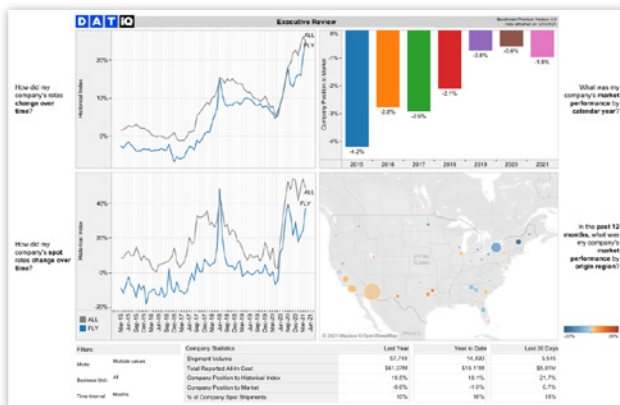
DAT iQ

Executive Review

Benchmark Premium Version 4.2
data refreshed on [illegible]

How did my company's rates change over time?

Historical Index

10%

0%

ALL

FLY

Company Position to Market

0%

-1%

-2%

-3%

-4%

-4.2%

-2.8%

-2.9%

-2.1%

-0.8%

-0.6%

-1.0%

2015

2016

2017

2018

2019

2020

2021

What was my company's market performance by calendar year?

How did my company's spot rates change over time?

Historical Index

40%

20%

0%

-20%

ALL

FLY

ALL

FLY

In the past 12 months, what was my company's market performance by origin region?

United States

© 2021 Mapbox © OpenStreetMap

Filters:

Mode: Multiple values

Business Unit: All

Time Interval: Months

| Company Statistics | Last Year | Year to Date | Last 30 Days |
|---|---|---|---|
| Shipment Volume | 57,746 | 14,600 | 5,515 |
| Total Reported All-In Cost | $61.37M | $16.11M | $5.91M |
| Company Position to Historical Index | 19.5% | 18.1% | 21.7% |
| Company Position to Market | -0.6% | -1.0% | 0.7% |
| % of Company Spot Shipments | 10% | 16% | 15% |